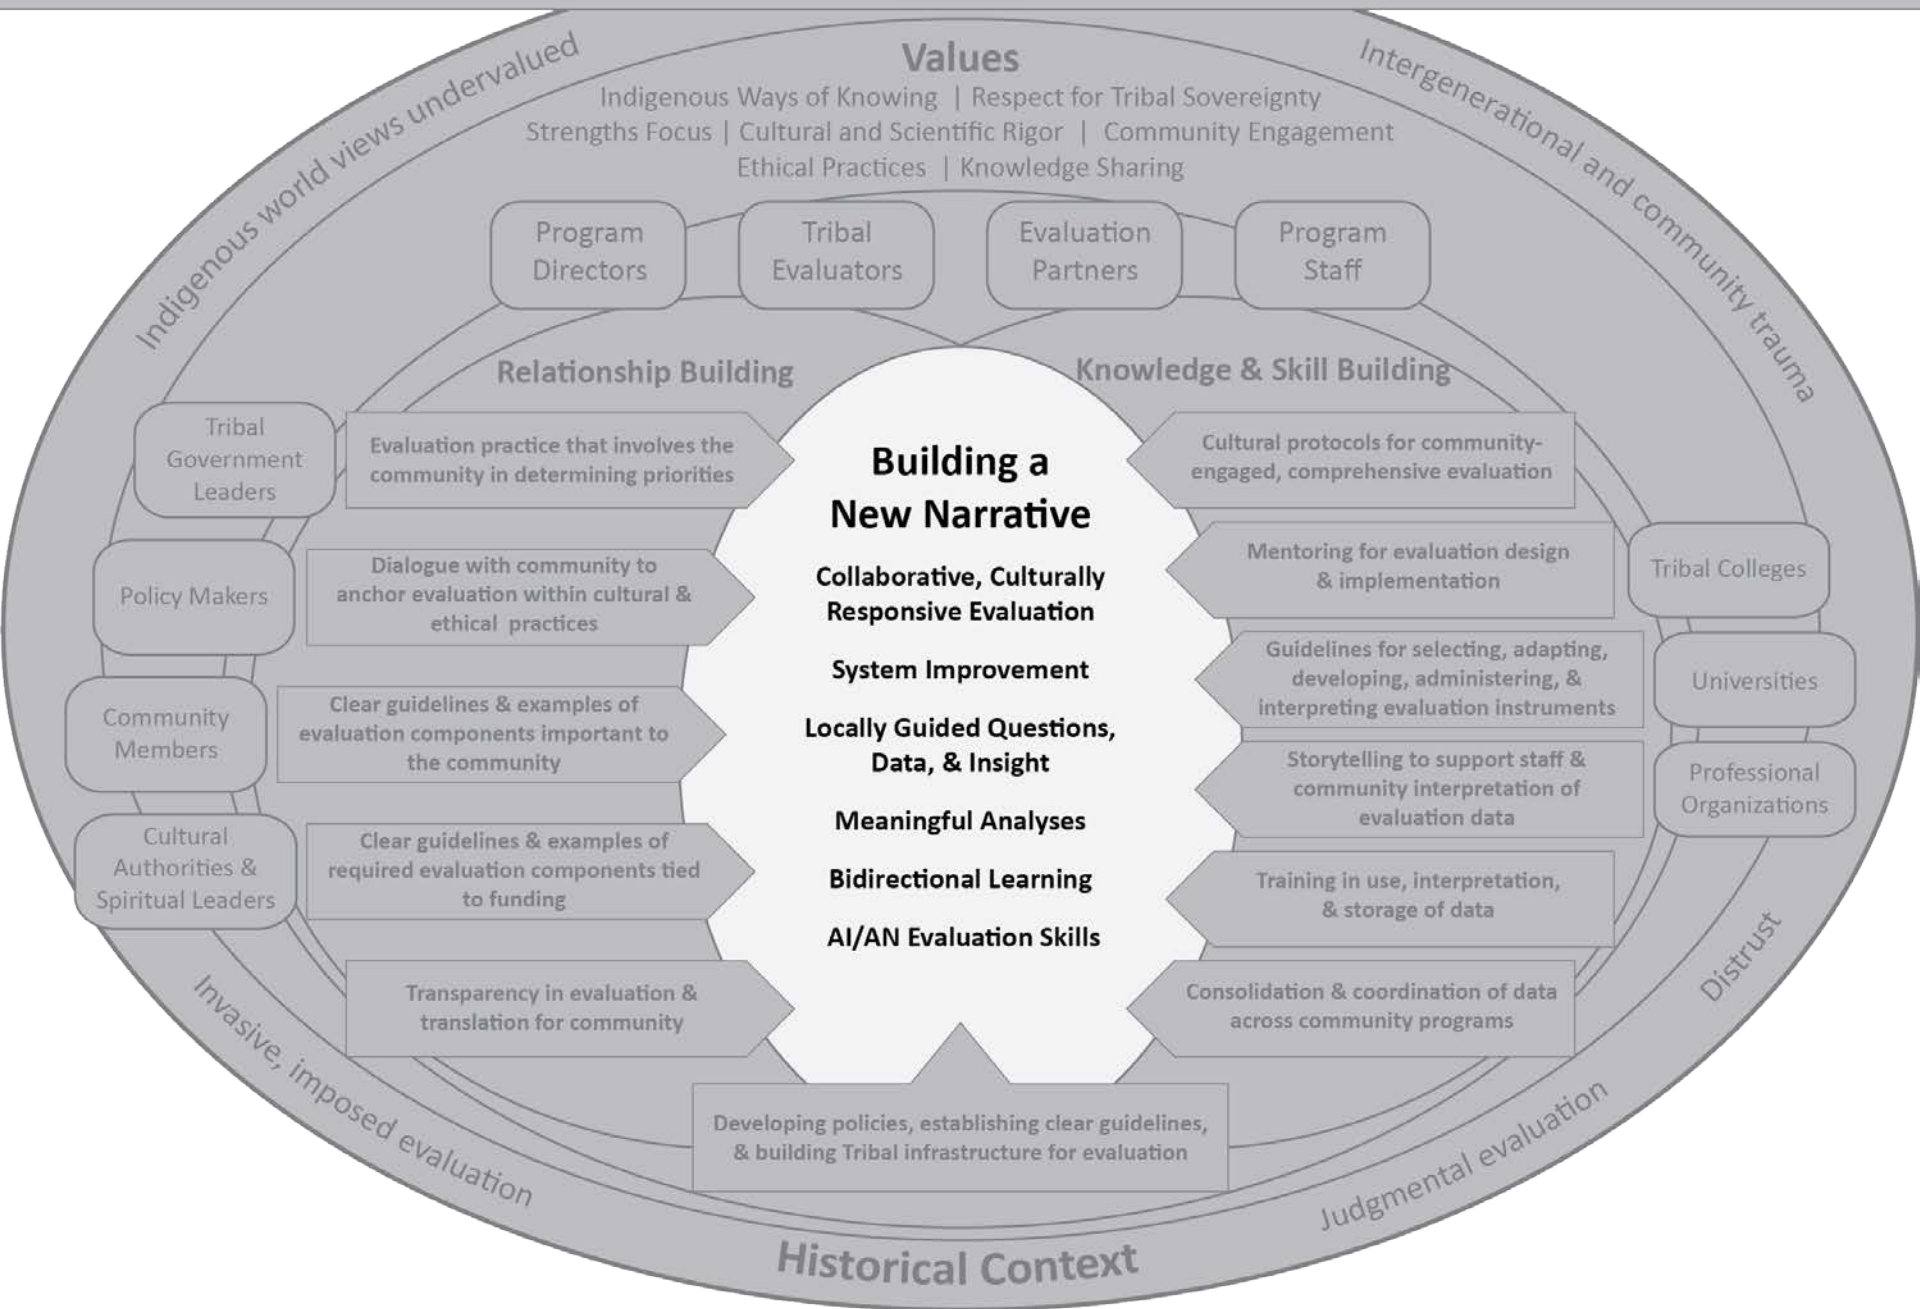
Indigenous world views undervalued

Values

Indigenous Ways of Knowing | Respect for Tribal Sovereignty
Strengths Focus | Cultural and Scientific Rigor | Community Engagement
Ethical Practices | Knowledge Sharing

Intergenerational and community trauma

Program Directors

Tribal Evaluators

Evaluation Partners

Program Staff

Relationship Building

Knowledge & Skill Building

Tribal Government Leaders

Policy Makers

Community Members

Cultural Authorities & Spiritual Leaders

Evaluation practice that involves the community in determining priorities

Dialogue with community to anchor evaluation within cultural & ethical practices

Clear guidelines & examples of evaluation components important to the community

Clear guidelines & examples of required evaluation components tied to funding

Transparency in evaluation & translation for community

Building a New Narrative

Collaborative, Culturally Responsive Evaluation

System Improvement

Locally Guided Questions, Data, & Insight

Meaningful Analyses

Bidirectional Learning

AI/AN Evaluation Skills

Cultural protocols for community-engaged, comprehensive evaluation

Mentoring for evaluation design & implementation

Guidelines for selecting, adapting, developing, administering, & interpreting evaluation instruments

Storytelling to support staff & community interpretation of evaluation data

Training in use, interpretation, & storage of data

Consolidation & coordination of data across community programs

Tribal Colleges

Universities

Professional Organizations

Developing policies, establishing clear guidelines, & building Tribal infrastructure for evaluation

Invasive, imposed evaluation

Distrust

Judgmental evaluation

Historical Context